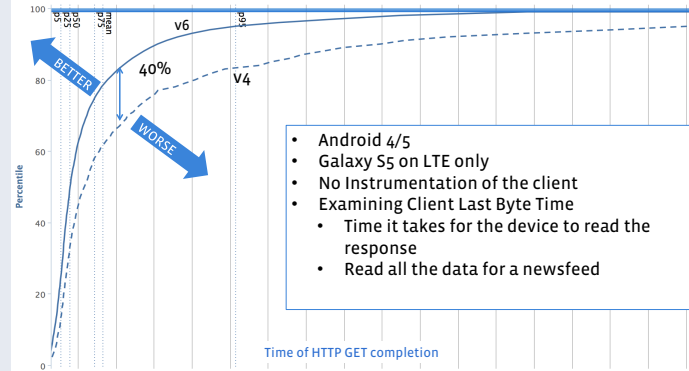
100
80
60
40
20
0

Percentile

p5 p25 p50 p75 mean p95

v6
v4
40%
BETTER
WORSE

- Android 4/5
- Galaxy S5 on LTE only
- No Instrumentation of the client
- Examining Client Last Byte Time
  - Time it takes for the device to read the response
  - Read all the data for a newsfeed

Time of HTTP GET completion